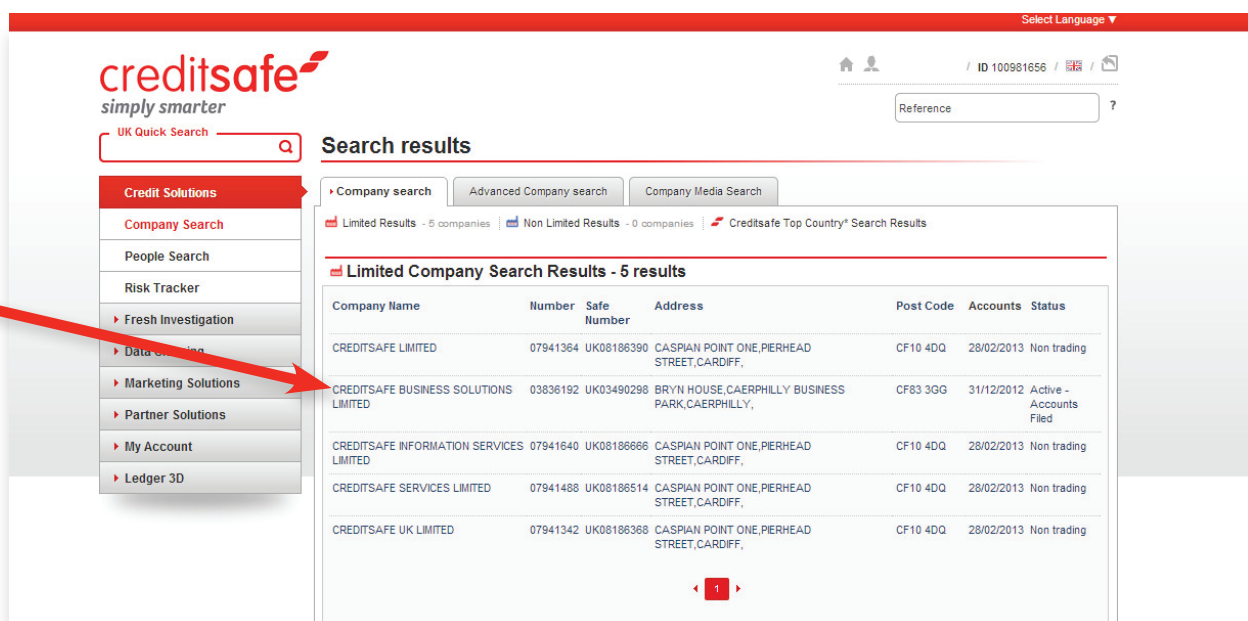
Select Language ▼

creditsafe
simply smarter

/ ID 100981656 /

Reference ?

UK Quick Search

Search results

Credit Solutions
Company Search
People Search
Risk Tracker
Fresh Investigation
Data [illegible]
Marketing Solutions
Partner Solutions
My Account
Ledger 3D

Company search | Advanced Company search | Company Media Search

Limited Results - 5 companies | Non Limited Results - 0 companies | Creditsafe Top Country* Search Results

Limited Company Search Results - 5 results

| Company Name | Number | Safe Number | Address | Post Code | Accounts | Status |
|---|---|---|---|---|---|---|
| CREDITSAFE LIMITED | 07941364 | UK08186390 | CASPIAN POINT ONE,PIERHEAD STREET,CARDIFF, | CF10 4DQ | 28/02/2013 | Non trading |
| CREDITSAFE BUSINESS SOLUTIONS LIMITED | 03836192 | UK03490298 | BRYN HOUSE,CAERPHILLY BUSINESS PARK,CAERPHILLY, | CF83 3GG | 31/12/2012 | Active - Accounts Filed |
| CREDITSAFE INFORMATION SERVICES LIMITED | 07941640 | UK08186666 | CASPIAN POINT ONE,PIERHEAD STREET,CARDIFF, | CF10 4DQ | 28/02/2013 | Non trading |
| CREDITSAFE SERVICES LIMITED | 07941488 | UK08186514 | CASPIAN POINT ONE,PIERHEAD STREET,CARDIFF, | CF10 4DQ | 28/02/2013 | Non trading |
| CREDITSAFE UK LIMITED | 07941342 | UK08186368 | CASPIAN POINT ONE,PIERHEAD STREET,CARDIFF, | CF10 4DQ | 28/02/2013 | Non trading |

1